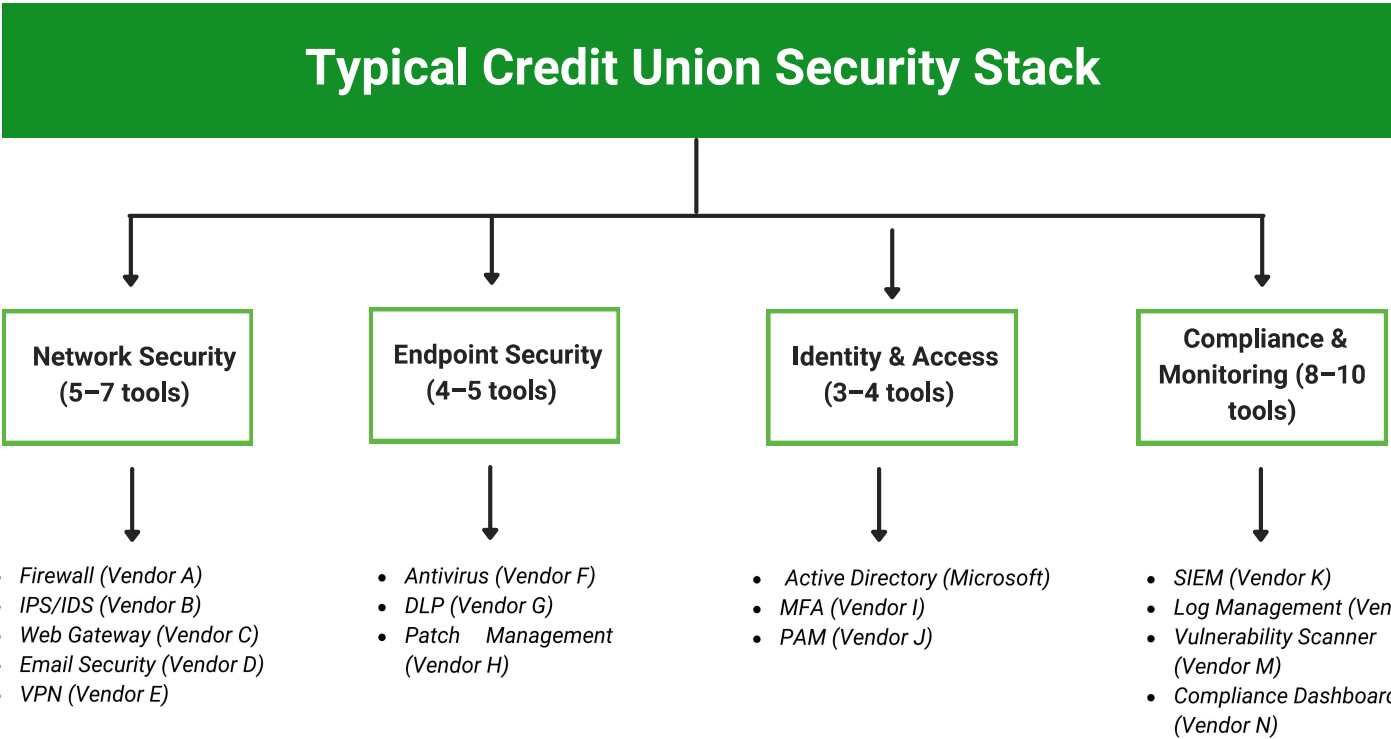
Typical Credit Union Security Stack

Network Security (5–7 tools)

- Firewall (Vendor A)
- IPS/IDS (Vendor B)
- Web Gateway (Vendor C)
- Email Security (Vendor D)
- VPN (Vendor E)

Endpoint Security (4–5 tools)

- Antivirus (Vendor F)
- DLP (Vendor G)
- Patch Management (Vendor H)

Identity & Access (3–4 tools)

- Active Directory (Microsoft)
- MFA (Vendor I)
- PAM (Vendor J)

Compliance & Monitoring (8–10 tools)

- SIEM (Vendor K)
- Log Management (Ven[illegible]
- Vulnerability Scanner (Vendor M)
- Compliance Dashboar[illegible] (Vendor N)